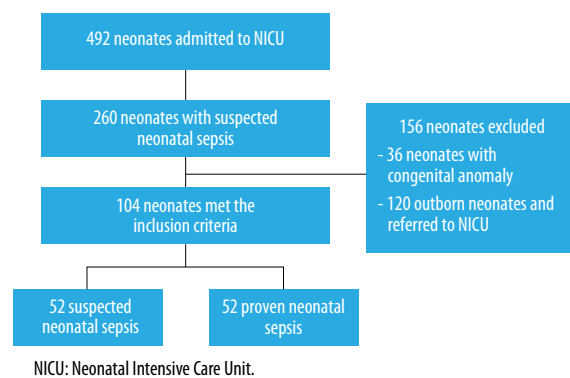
492 neonates admitted to NICU

260 neonates with suspected neonatal sepsis

156 neonates excluded
- 36 neonates with congenital anomaly
- 120 outborn neonates and referred to NICU

104 neonates met the inclusion criteria

52 suspected neonatal sepsis

52 proven neonatal sepsis

NICU: Neonatal Intensive Care Unit.